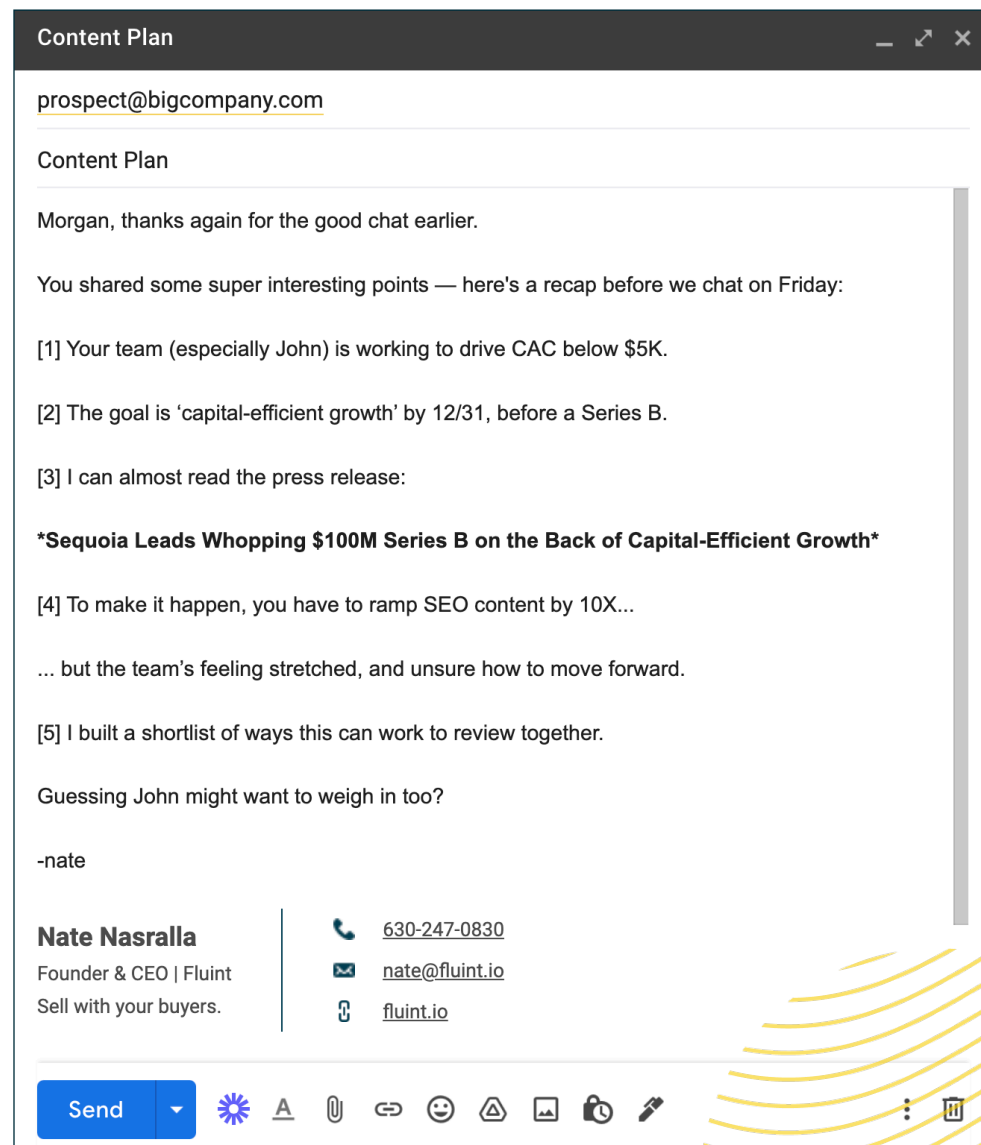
Content Plan

prospect@bigcompany.com

Content Plan

Morgan, thanks again for the good chat earlier.

You shared some super interesting points — here's a recap before we chat on Friday:

[1] Your team (especially John) is working to drive CAC below $5K.

[2] The goal is 'capital-efficient growth' by 12/31, before a Series B.

[3] I can almost read the press release:

**\*Sequoia Leads Whopping $100M Series B on the Back of Capital-Efficient Growth\***

[4] To make it happen, you have to ramp SEO content by 10X...

... but the team's feeling stretched, and unsure how to move forward.

[5] I built a shortlist of ways this can work to review together.

Guessing John might want to weigh in too?

-nate

**Nate Nasralla**
Founder & CEO | Fluint
Sell with your buyers.

630-247-0830
nate@fluint.io
fluint.io

Send